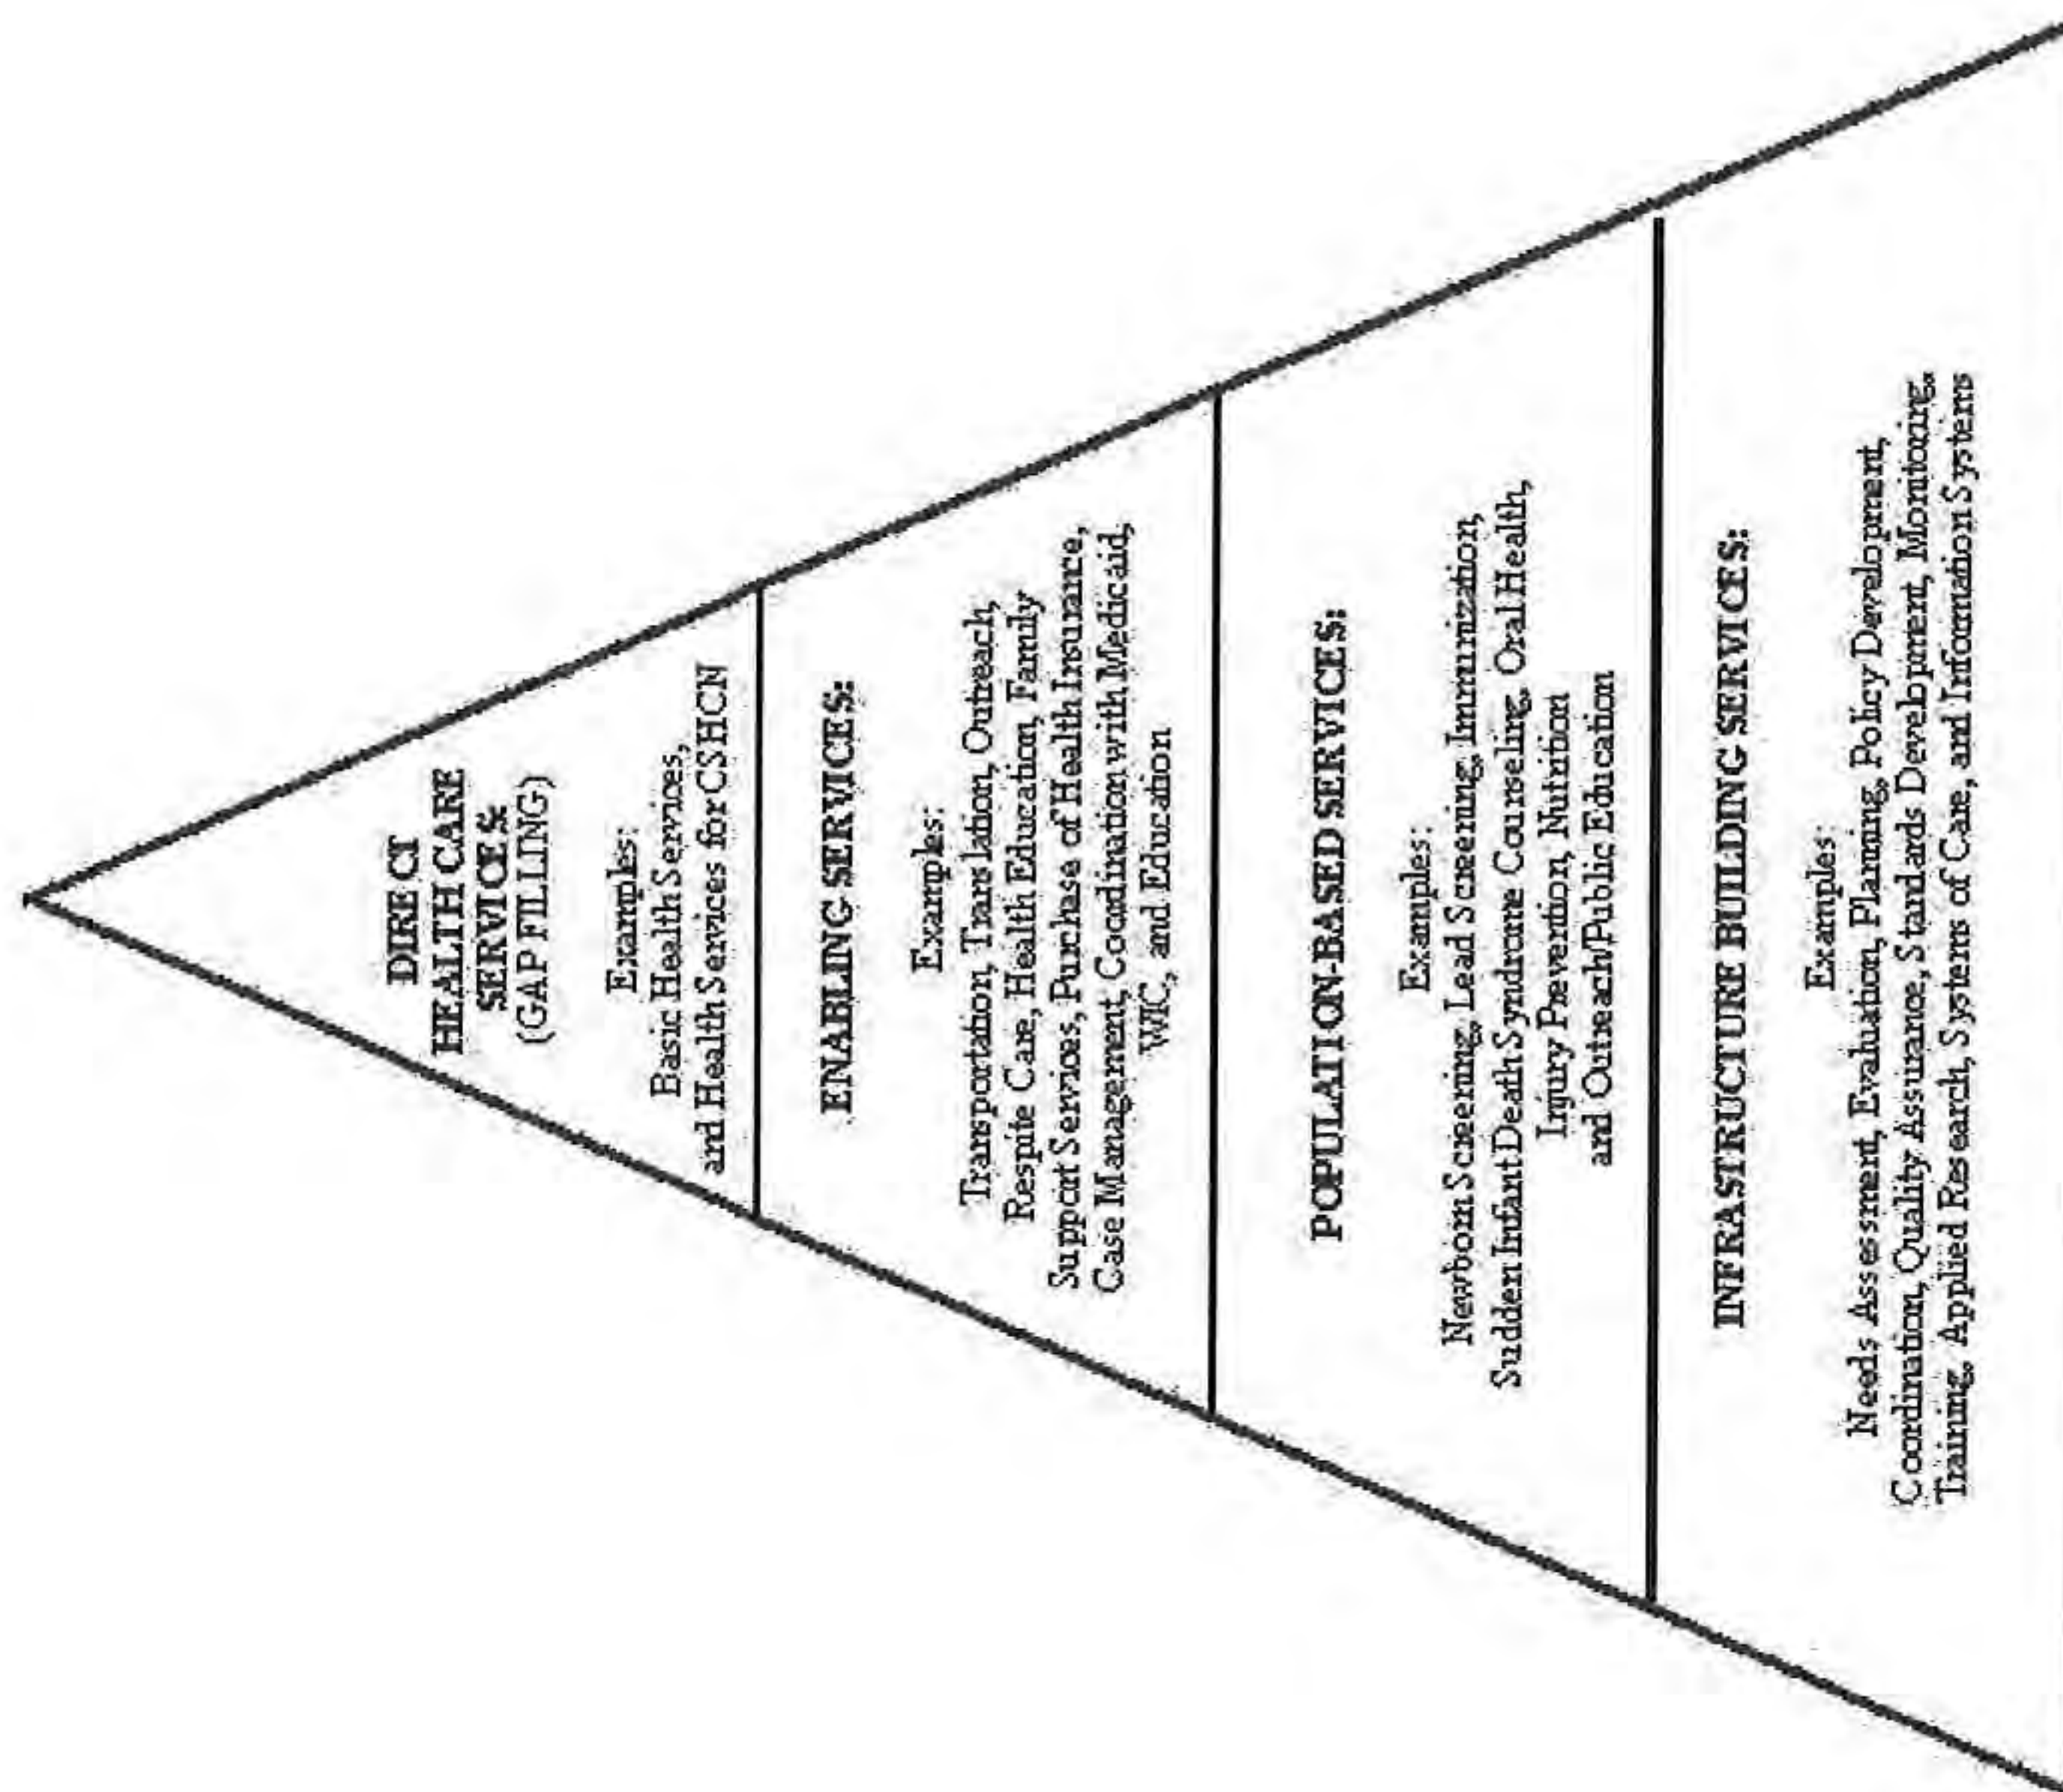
DIRECT HEALTH CARE SERVICES: (GAP FILLING)

Examples: Basic Health Services, and Health Services for CSHCN

ENABLING SERVICES:

Examples: Transportation, Translation, Outreach, Respite Care, Health Education, Family Support Services, Purchase of Health Insurance, Case Management, Coordination with Medicaid, WIC, and Education

POPULATION-BASED SERVICES:

Examples: Newborn Screening, Lead Screening, Immunization, Sudden Infant Death Syndrome Counseling, Oral Health, Injury Prevention, Nutrition and Outreach/Public Education

INFRASTRUCTURE BUILDING SERVICES:

Examples: Needs Assessment, Evaluation, Planning, Policy Development, Coordination, Quality Assurance, Standards Development, Monitoring, Training, Applied Research, Systems of Care, and Information Systems